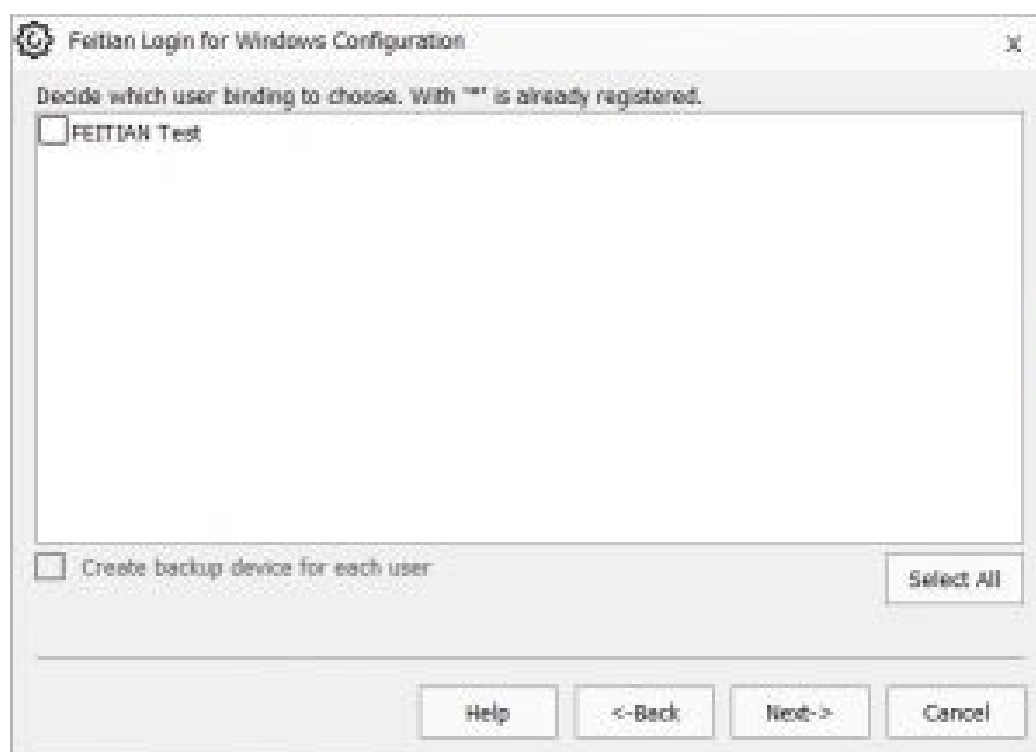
Feitian Login for Windows Configuration

x

Decide which user binding to choose. With "*" is already registered.

FEITIAN Test

Create backup device for each user

Select All

Help

<-Back

Next->

Cancel